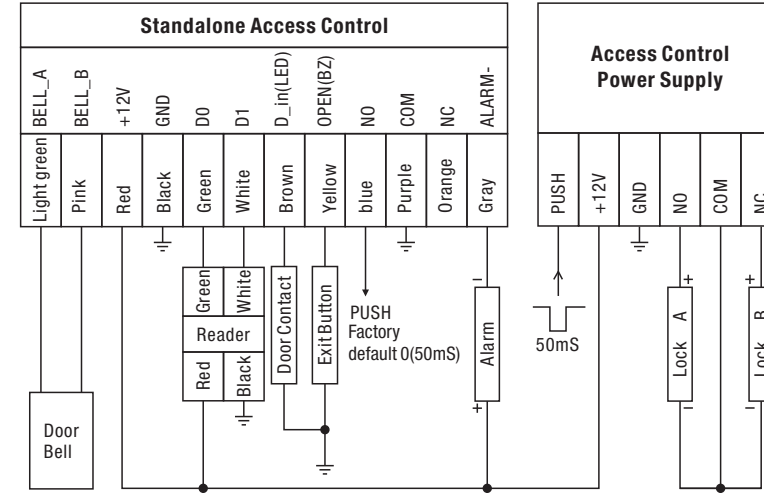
Standalone Access Control

BELL_A
BELL_B
+12V
GND
D0
D1
D_in(LED)
OPEN(BZ)
NO
COM
NC
ALARM-

Light green
Pink
Red
Black
Green
White
Brown
Yellow
blue
Purple
Orange
Gray

Green
White
Reader
Red
Black

Door Contact
Exit Button

PUSH
Factory
default 0(50mS)

-
Alarm
+

Door
Bell

Access Control
Power Supply

PUSH
+12V
GND
NO
COM
NC

50mS

+
Lock A
-

+
Lock B
-